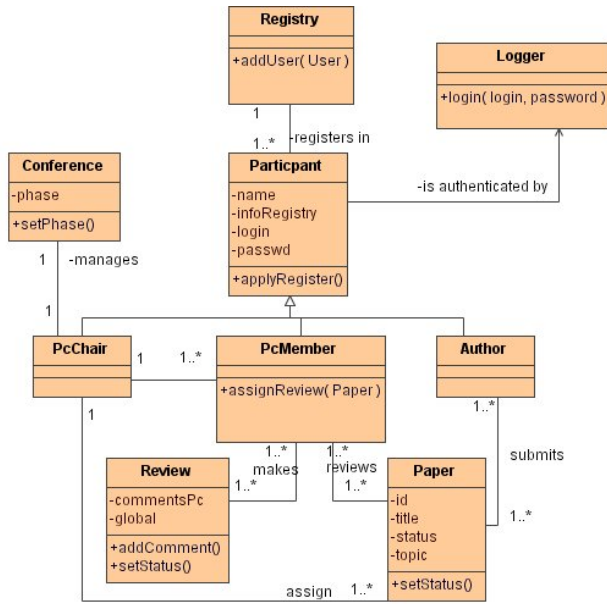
Registry

+addUser( User )

Logger

+login( login, password )

1

1..*

-registers in

Conference

-phase

+setPhase()

Particpant

-name
-infoRegistry
-login
-passwd

+applyRegister()

-is authenticated by

1

-manages

1

PcChair

1

1..*

PcMember

+assignReview( Paper )

Author

1

1..*

1..*

1..*

submits

Review

-commentsPc
-global

+addComment()
+setStatus()

makes

1..*

reviews

1..*

Paper

-id
-title
-status
-topic

+setStatus()

1..*

assign

1..*